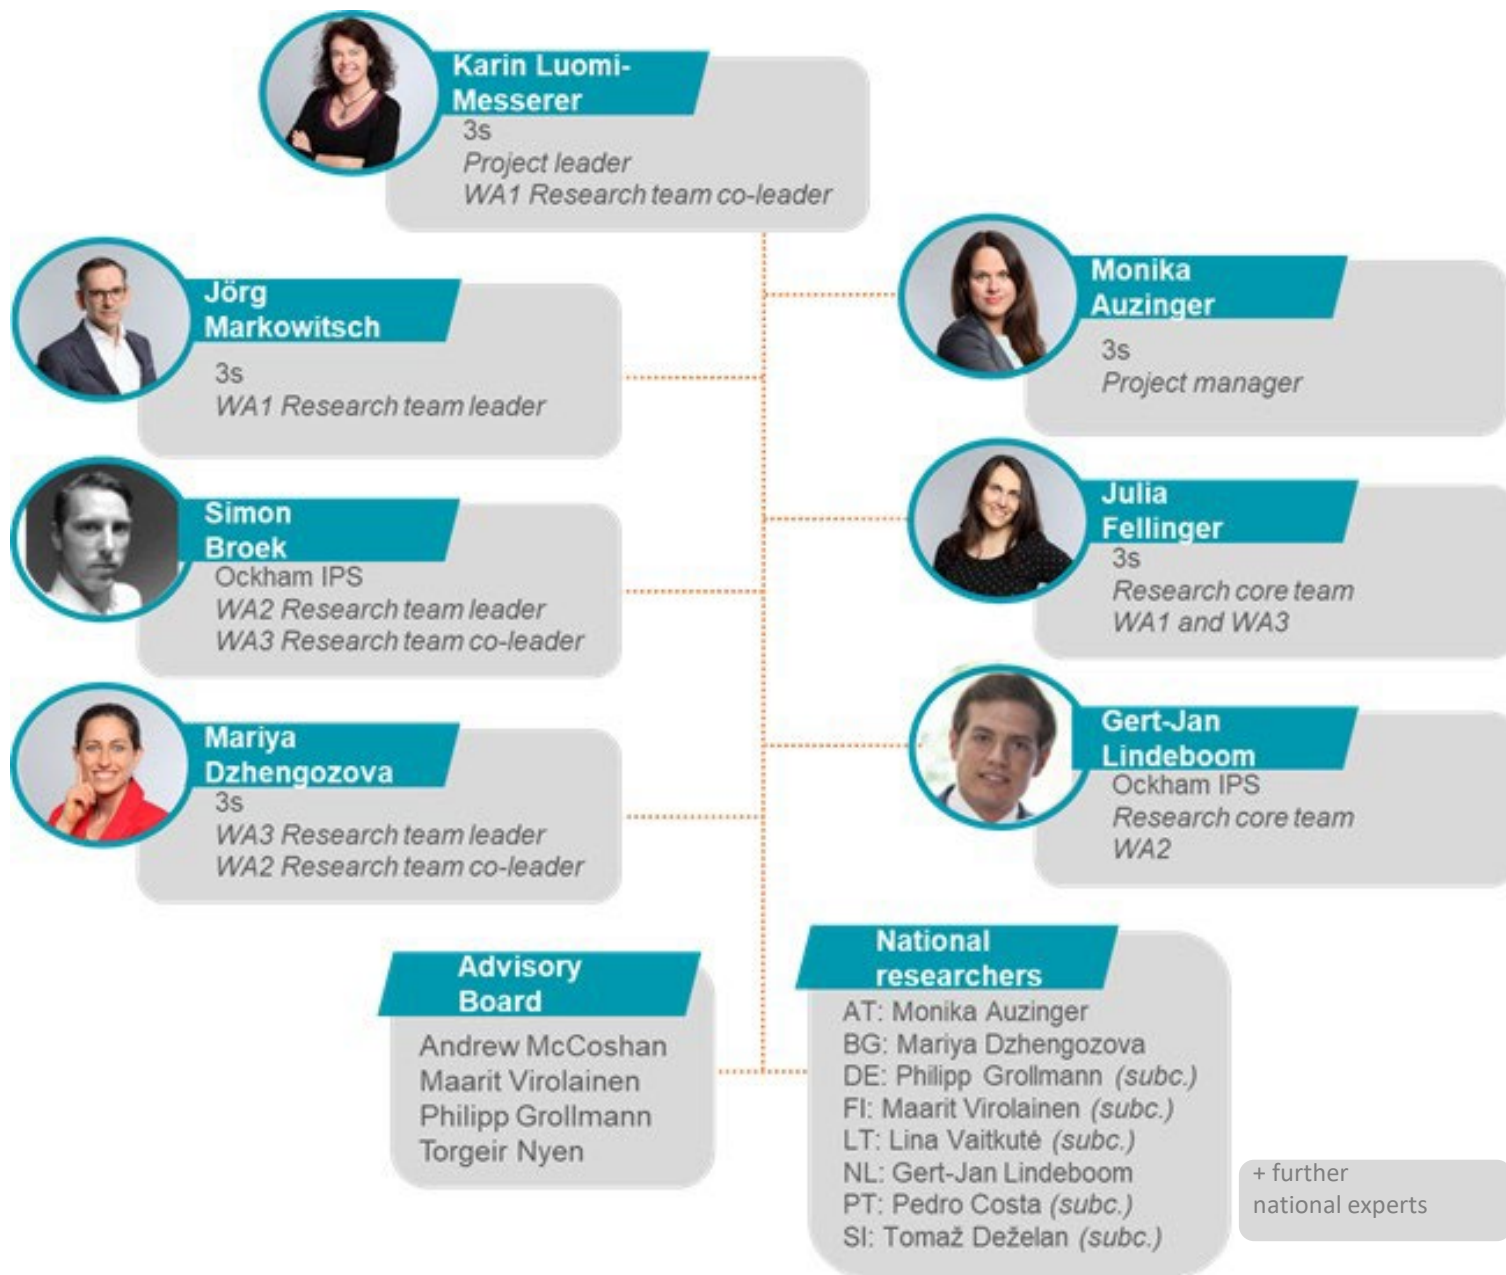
Karin Luomi-Messerer
3s
Project leader
WA1 Research team co-leader

Jörg Markowitsch
3s
WA1 Research team leader

Monika Auzinger
3s
Project manager

Simon Broek
Ockham IPS
WA2 Research team leader
WA3 Research team co-leader

Julia Fellinger
3s
Research core team
WA1 and WA3

Mariya Dzhengozova
3s
WA3 Research team leader
WA2 Research team co-leader

Gert-Jan Lindeboom
Ockham IPS
Research core team
WA2

Advisory Board
Andrew McCoshan
Maarit Virolainen
Philipp Grollmann
Torgeir Nyen

National researchers
AT: Monika Auzinger
BG: Mariya Dzhengozova
DE: Philipp Grollmann (subc.)
FI: Maarit Virolainen (subc.)
LT: Lina Vaitkutė (subc.)
NL: Gert-Jan Lindeboom
PT: Pedro Costa (subc.)
SI: Tomaž Deželan (subc.)

+ further national experts